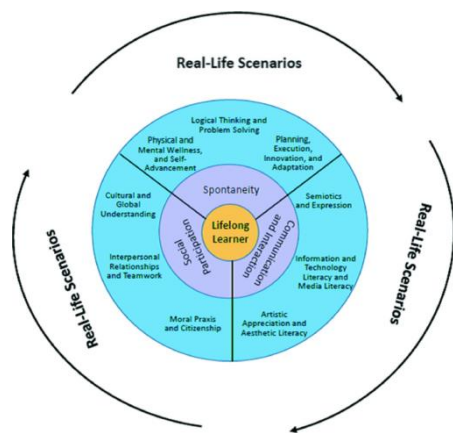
Real-Life Scenarios

Logical Thinking and Problem Solving

Physical and Mental Wellness, and Self-Advancement

Planning, Execution, Innovation, and Adaptation

Spontaneity

Cultural and Global Understanding

Semiotics and Expression

Lifelong Learner

Social Participation

Communication and Interaction

Interpersonal Relationships and Teamwork

Information and Technology Literacy and Media Literacy

Moral Praxis and Citizenship

Artistic Appreciation and Aesthetic Literacy

Real-Life Scenarios

Real-Life Scenarios